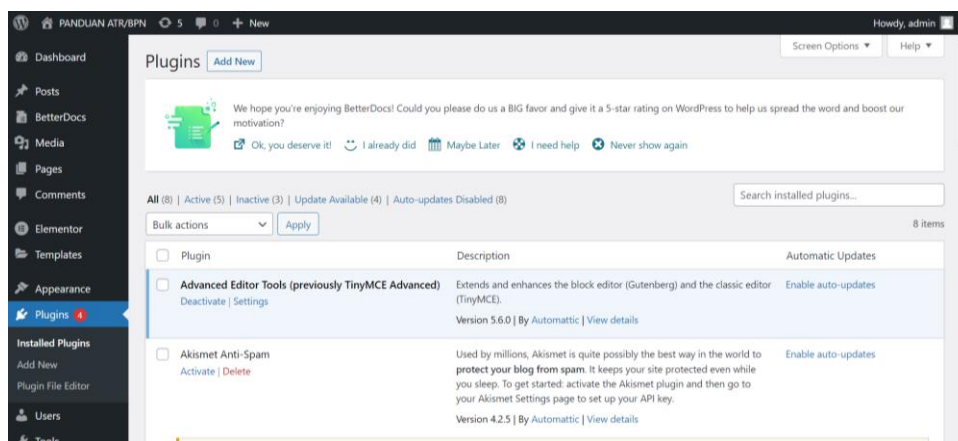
PANDUAN ATR/BPN 5 0 + New

Howdy, admin

Dashboard
Posts
BetterDocs
Media
Pages
Comments
Elementor
Templates
Appearance
Plugins 4
Installed Plugins
Add New
Plugin File Editor
Users
Tools

Screen Options ▼ Help ▼

Plugins Add New

We hope you're enjoying BetterDocs! Could you please do us a BIG favor and give it a 5-star rating on WordPress to help us spread the word and boost our motivation?

Ok, you deserve it! I already did Maybe Later I need help Never show again

All (8) | Active (5) | Inactive (3) | Update Available (4) | Auto-updates Disabled (8)

Search installed plugins...

Bulk actions Apply

8 items

| | Plugin | Description | Automatic Updates |
|---|---|---|---|
| | Advanced Editor Tools (previously TinyMCE Advanced) Deactivate \| Settings | Extends and enhances the block editor (Gutenberg) and the classic editor (TinyMCE). Version 5.6.0 \| By Automattic \| View details | Enable auto-updates |
| | Akismet Anti-Spam Activate \| Delete | Used by millions, Akismet is quite possibly the best way in the world to protect your blog from spam. It keeps your site protected even while you sleep. To get started: activate the Akismet plugin and then go to your Akismet Settings page to set up your API key. Version 4.2.5 \| By Automattic \| View details | Enable auto-updates |